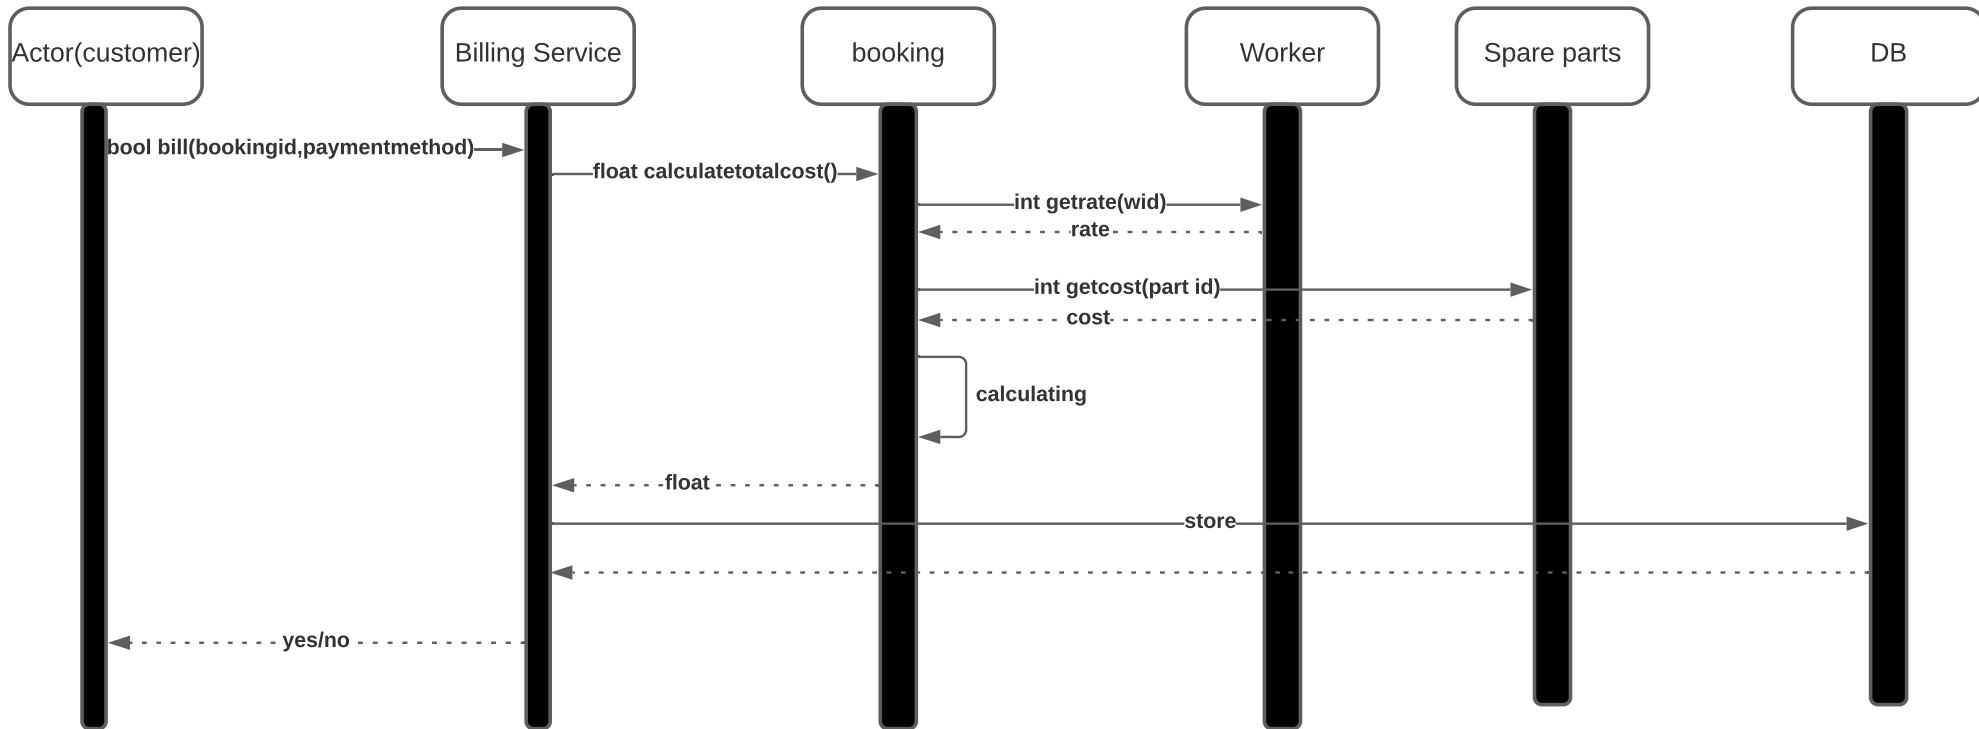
Actor(customer)

Billing Service

booking

Worker

Spare parts

DB

bool bill(bookingid,paymentmethod)

float calculatetotalcost()

int getrate(wid)

rate

int getcost(part id)

cost

calculating

float

store

yes/no